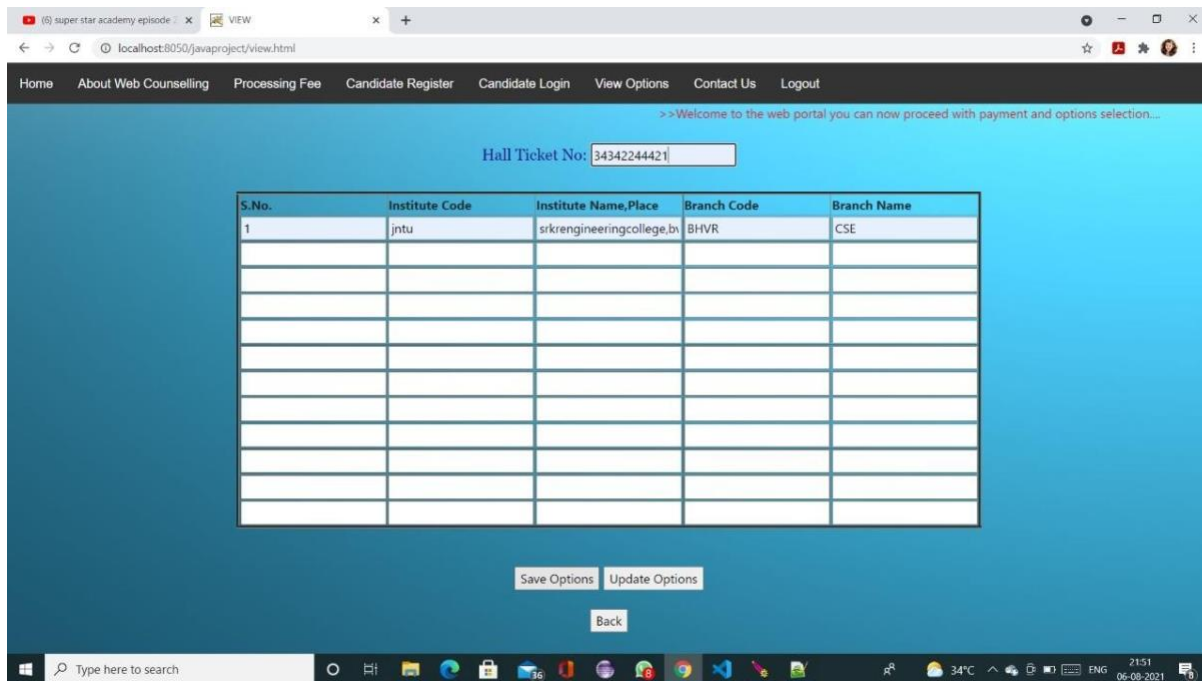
(6) super star academy episode  ×   VIEW   ×   +

localhost:8050/javaproject/view.html

Home   About Web Counselling   Processing Fee   Candidate Register   Candidate Login   View Options   Contact Us   Logout

>>Welcome to the web portal you can now proceed with payment and options selection...

Hall Ticket No: 34342244421

| S.No. | Institute Code | Institute Name,Place | Branch Code | Branch Name |
|---|---|---|---|---|
| 1 | jntu | srkrengineeringcollege,bv | BHVR | CSE |
| | | | | |
| | | | | |
| | | | | |
| | | | | |
| | | | | |
| | | | | |
| | | | | |
| | | | | |
| | | | | |
| | | | | |
| | | | | |

Save Options   Update Options

Back

Type here to search

34°C   ENG   21:51   06-08-2021